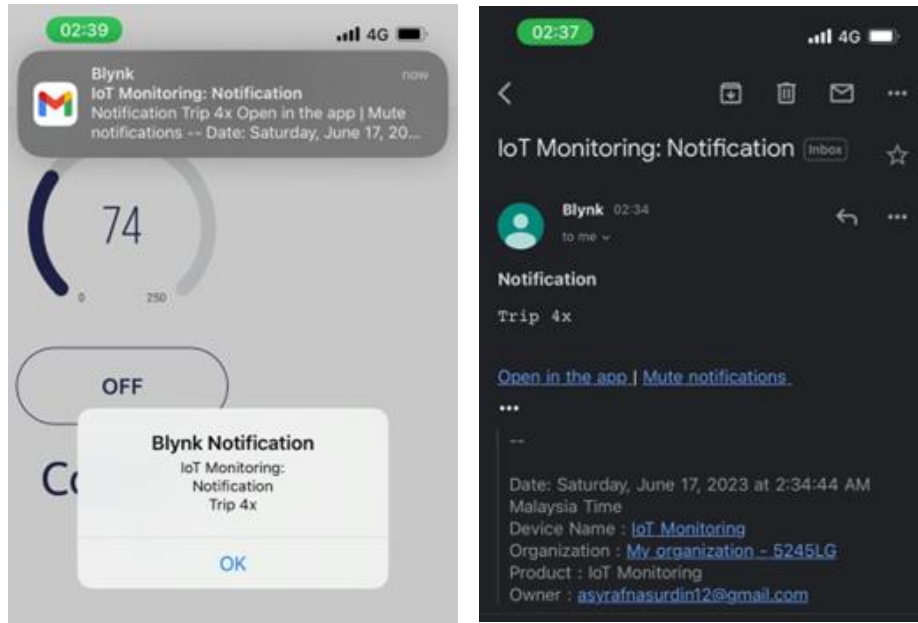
02:39 4G

Blynk now
IoT Monitoring: Notification
Notification Trip 4x Open in the app | Mute notifications -- Date: Saturday, June 17, 20...

74
0 250

OFF

Co

Blynk Notification
IoT Monitoring: Notification
Trip 4x

OK

02:37 4G

IoT Monitoring: Notification Inbox

Blynk 02:34
to me

Notification

Trip 4x

Open in the app | Mute notifications

•••

--

Date: Saturday, June 17, 2023 at 2:34:44 AM Malaysia Time
Device Name : IoT Monitoring
Organization : My organization - 5245LG
Product : IoT Monitoring
Owner : asyrafnasurdin12@gmail.com